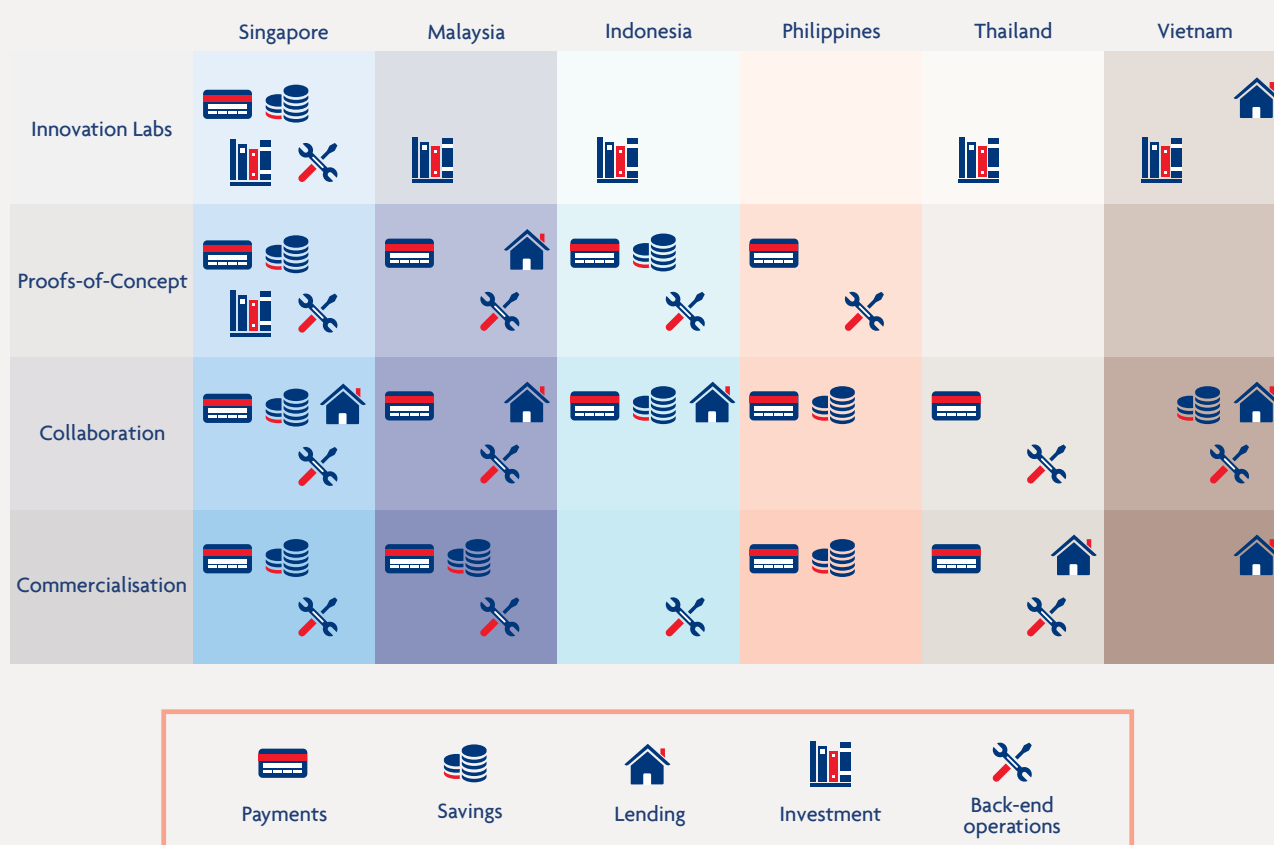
| | Singapore | Malaysia | Indonesia | Philippines | Thailand | Vietnam |
|---|---|---|---|---|---|---|
| Innovation Labs | | | | | | |
| Proofs-of-Concept | | | | | | |
| Collaboration | | | | | | |
| Commercialisation | | | | | | |

Payments

Savings

Lending

Investment

Back-end operations